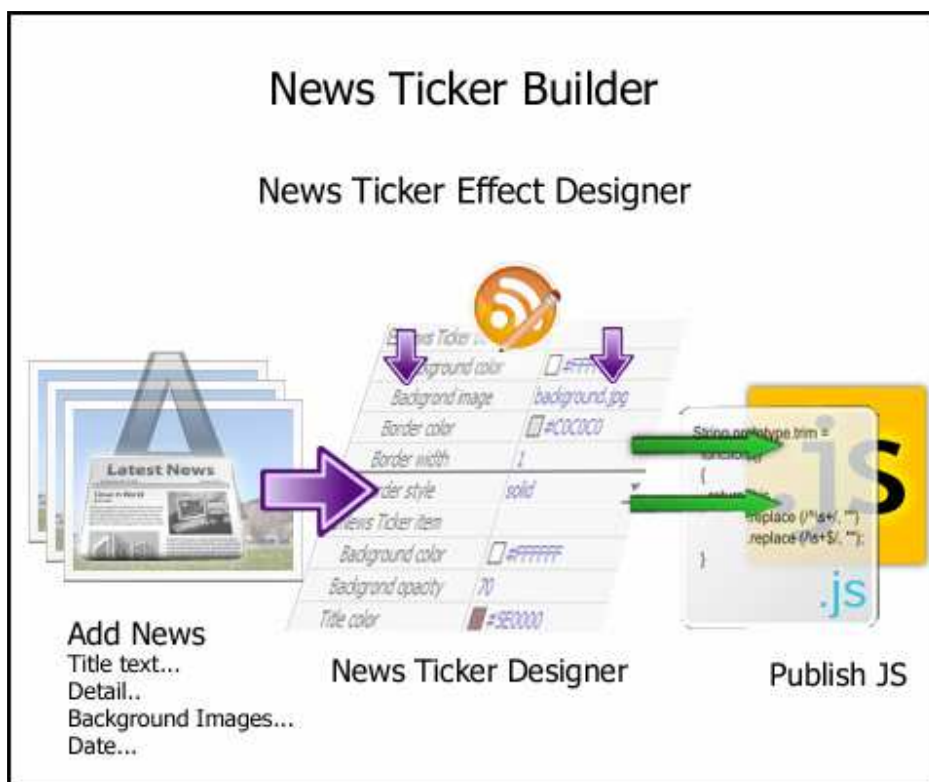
News Ticker Builder

News Ticker Effect Designer

Latest News

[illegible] Ticker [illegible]
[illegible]ground color | #FFF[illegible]
Backgrond image | background.jpg
Border color | #C0C0C0
Border width | 1
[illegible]rder style | solid
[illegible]ews Ticker item
Background color | #FFFFFF
Backgrond opacity | 70
Title color | #9E0000

String.prototype.trim =
function()
{
return
.replace (/^\s+/, "")
.replace (/\s+$/, "");
}

.js

JS

Add News
Title text...
Detail..
Background Images...
Date...

News Ticker Designer

Publish JS